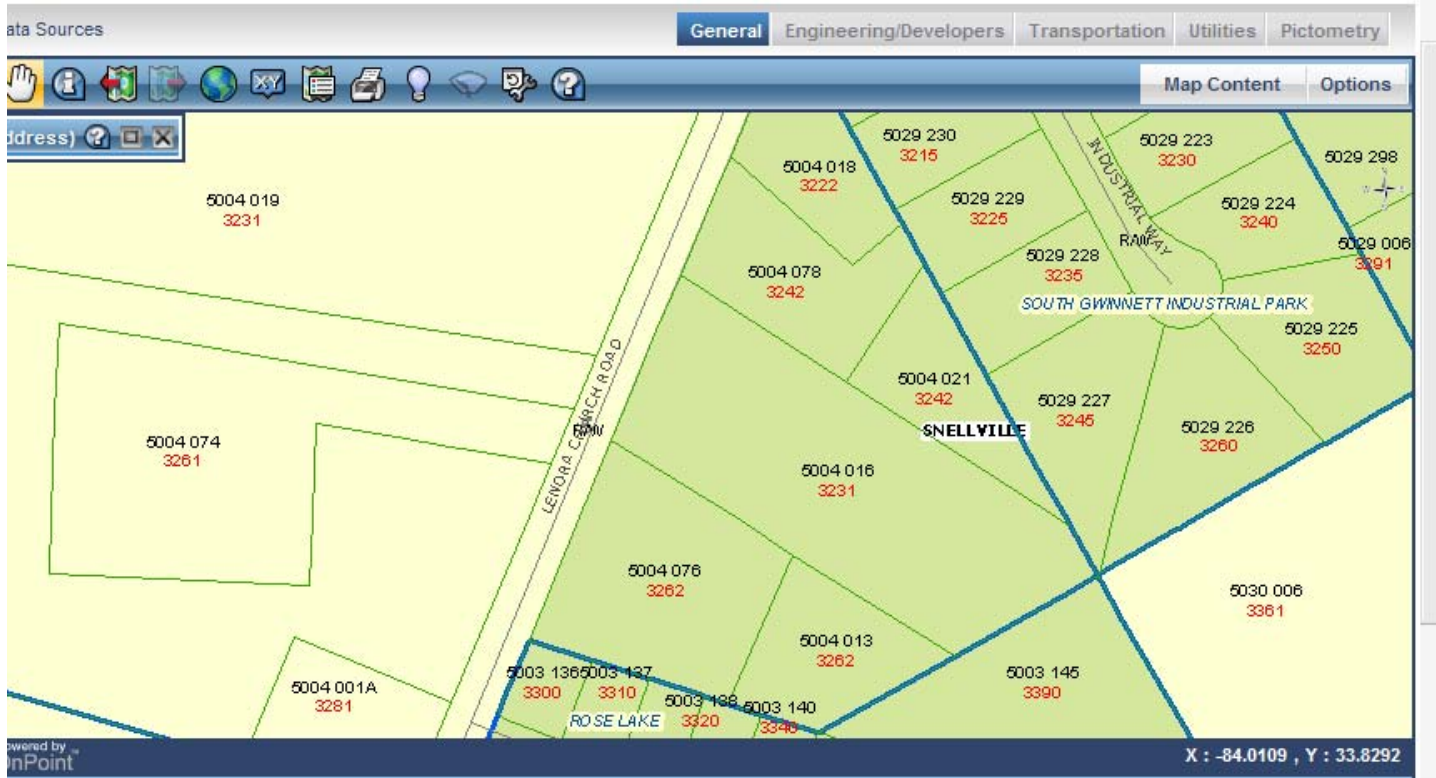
ata Sources

General Engineering/Developers Transportation Utilities Pictometry

Map Content Options

ddress)

5004 019
3231

5004 018
3222

5029 230
3215

5029 229
3225

5029 223
3230

5029 298

5029 224
3240

5029 006
3291

INDUSTRIAL WAY
R/W

5029 228
3235

5004 078
3242

SOUTH GWINNETT INDUSTRIAL PARK

5029 225
3250

LENORA CHURCH ROAD
R/W

5004 021
3242

5029 227
3245

5029 226
3260

SNELLVILLE

5004 074
3261

5004 016
3231

5004 076
3262

5030 006
3361

5004 013
3262

5003 145
3390

5004 001A
3281

5003 136
3300

5003 137
3310

5003 138
3320

5003 140
3340

ROSE LAKE

owered by
nPoint

X : -84.0109 , Y : 33.8292